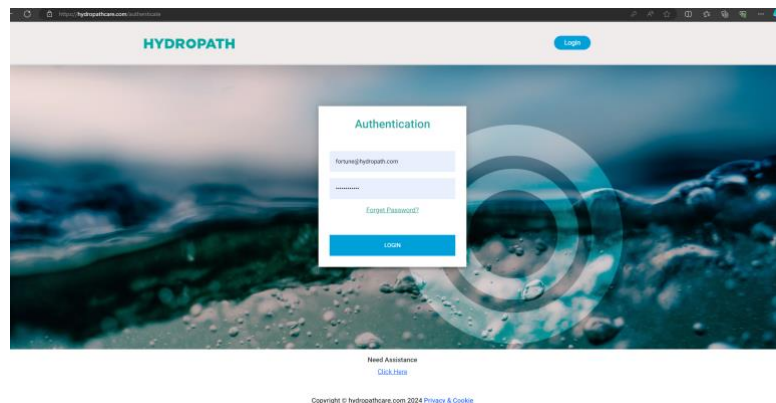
https://hydropathcare.com/authenticate

HYDROPATH

Login

Authentication

fortune@hydropath.com

Forget Password?

LOGIN

Need Assistance

Click Here

Copyright © hydropathcare.com 2024 Privacy & Cookie